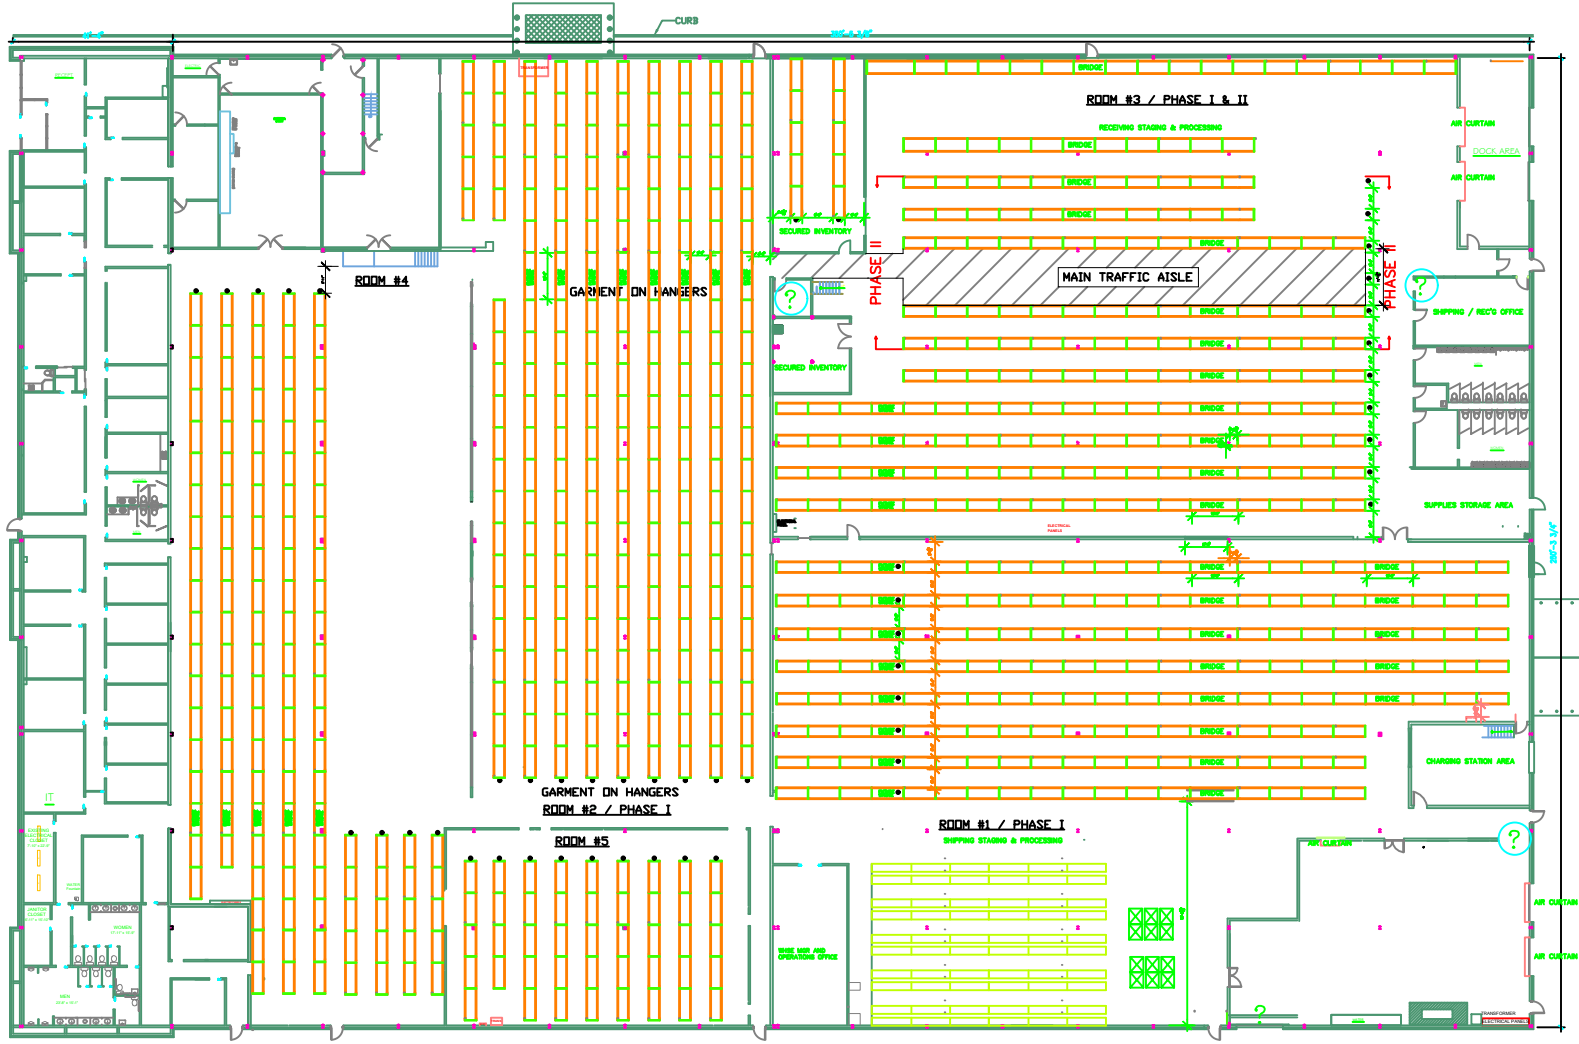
CURB

BRIDGE

ROOM #3 / PHASE I & II

RECEIVING STAGING & PROCESSING

AIR CURTAIN

DOCK AREA

AIR CURTAIN

BRIDGE

BRIDGE

BRIDGE

BRIDGE

SECURED INVENTORY

PHASE II

MAIN TRAFFIC AISLE

PHASE II

SHIPPING / REC'G OFFICE

ROOM #4

GARMENT ON HANGERS

SECURED INVENTORY

BRIDGE

BRIDGE

BRIDGE

BRIDGE

BRIDGE

BRIDGE

BRIDGE

SUPPLIES STORAGE AREA

ELECTRICAL PANELS

BRIDGE

BRIDGE

BRIDGE

BRIDGE

BRIDGE

BRIDGE

BRIDGE

BRIDGE

BRIDGE

BRIDGE

BRIDGE

BRIDGE

CHARGING STATION AREA

IT

GARMENT ON HANGERS

ROOM #2 / PHASE I

ROOM #5

ROOM #1 / PHASE I

SHIPPING STAGING & PROCESSING

AIR CURTAIN

AIR CURTAIN

AIR CURTAIN

WOMEN

MEN

TRANSFORMER

ELECTRICAL PANEL